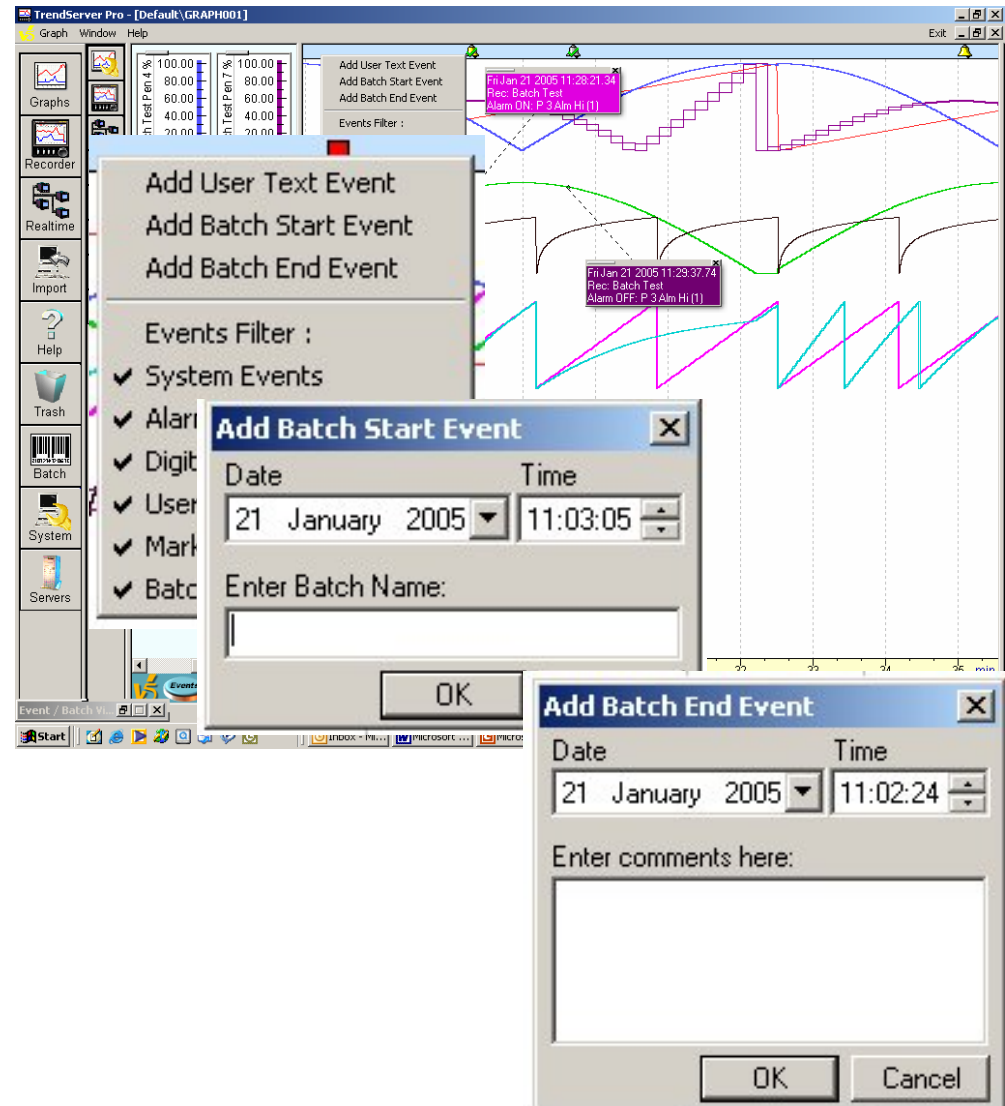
TrendServer Pro - [Default\GRAPH001]

Graph Window Help

Exit

Graphs

Recorder

Realtime

Import

Help

Trash

Batch

System

Servers

h Test Pen 4 %

100.00
80.00
60.00
40.00
20.00

h Test Pen 7 %

100.00
80.00
60.00
40.00
20.00

Add User Text Event
Add Batch Start Event
Add Batch End Event
Events Filter :

Fri Jan 21 2005 11:28:21.34
Rec: Batch Test
Alarm ON: P 3 Alm Hi (1)

Fri Jan 21 2005 11:29:37.74
Rec: Batch Test
Alarm OFF: P 3 Alm Hi (1)

Add User Text Event
Add Batch Start Event
Add Batch End Event

Events Filter :
✔ System Events
✔ Alar
✔ Digi
✔ User
✔ Mark
✔ Batc

Add Batch Start Event

Date
21 January 2005

Time
11:03:05

Enter Batch Name:

OK

22 23 24 25 min

Event / Batch Vi...

Start

Inbox - Mi... Microsoft ... Micros

Add Batch End Event

Date
21 January 2005

Time
11:02:24

Enter comments here:

OK

Cancel